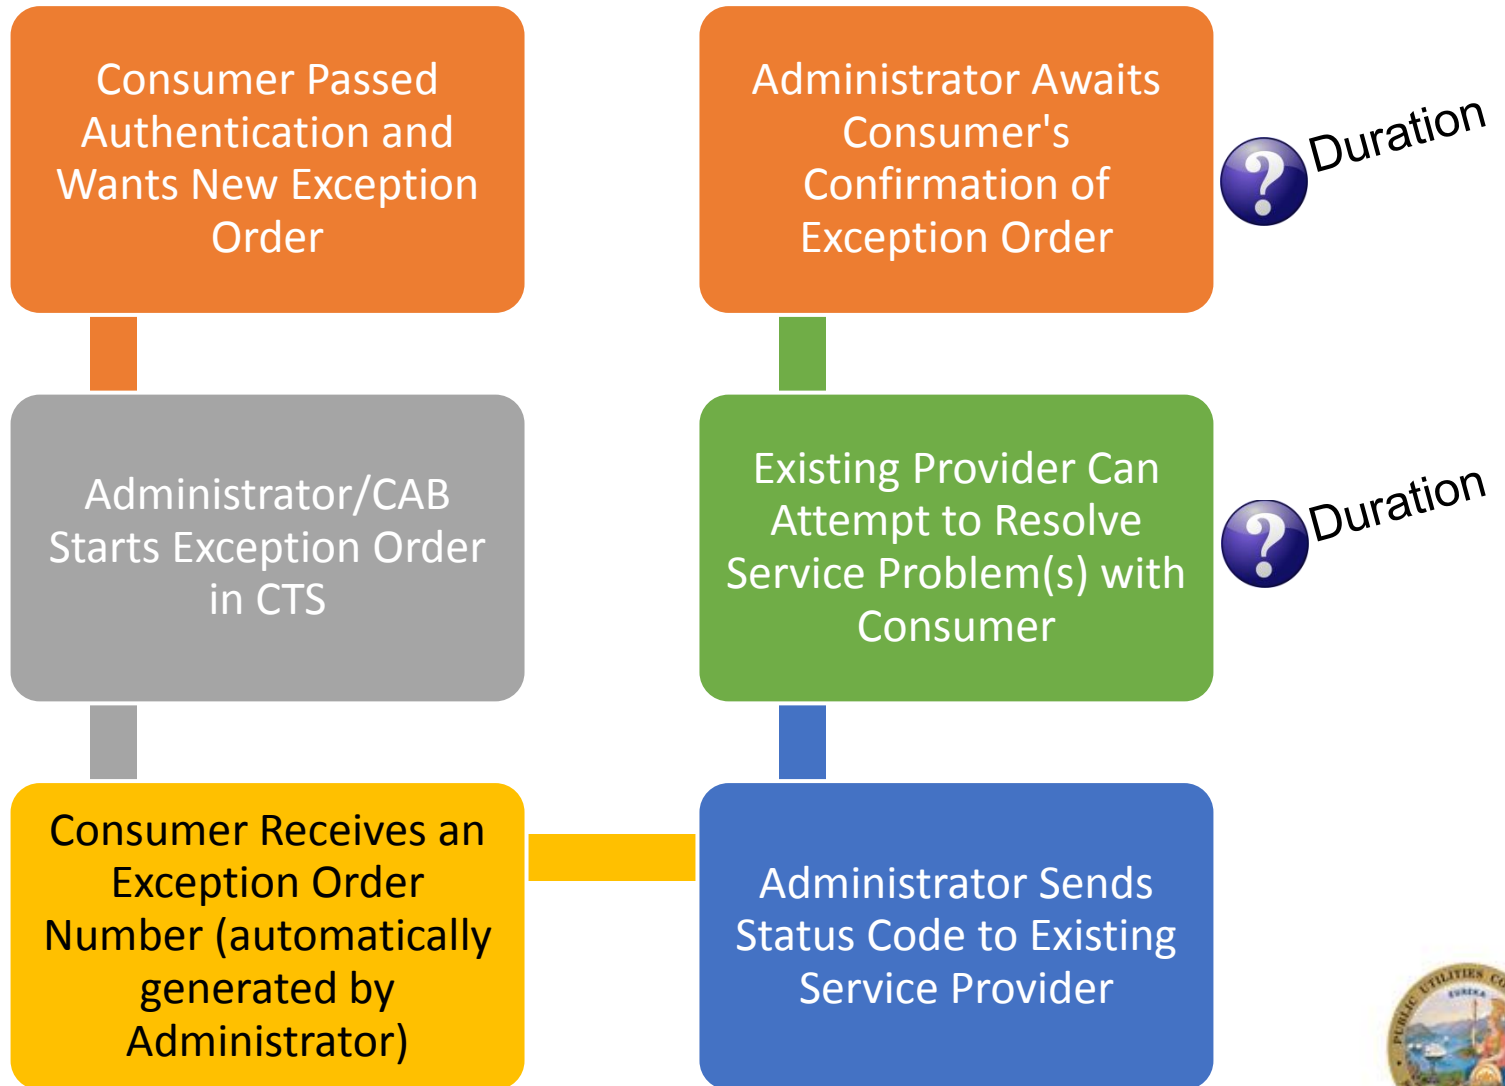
Consumer Passed Authentication and Wants New Exception Order

Administrator/CAB Starts Exception Order in CTS

Consumer Receives an Exception Order Number (automatically generated by Administrator)

Administrator Awaits Consumer's Confirmation of Exception Order

? Duration

Existing Provider Can Attempt to Resolve Service Problem(s) with Consumer

? Duration

Administrator Sends Status Code to Existing Service Provider

PUBLIC UTILITIES CO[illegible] EUREKA